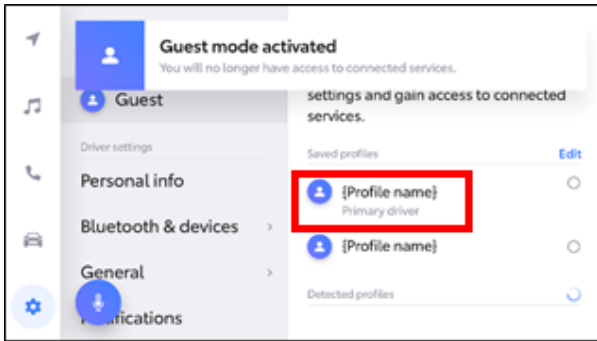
Guest mode activated

You will no longer have access to connected services.

Guest

settings and gain access to connected services.

Driver settings

Personal info

Bluetooth & devices

General

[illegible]fications

Saved profiles

Edit

{Profile name}

Primary driver

{Profile name}

Detected profiles